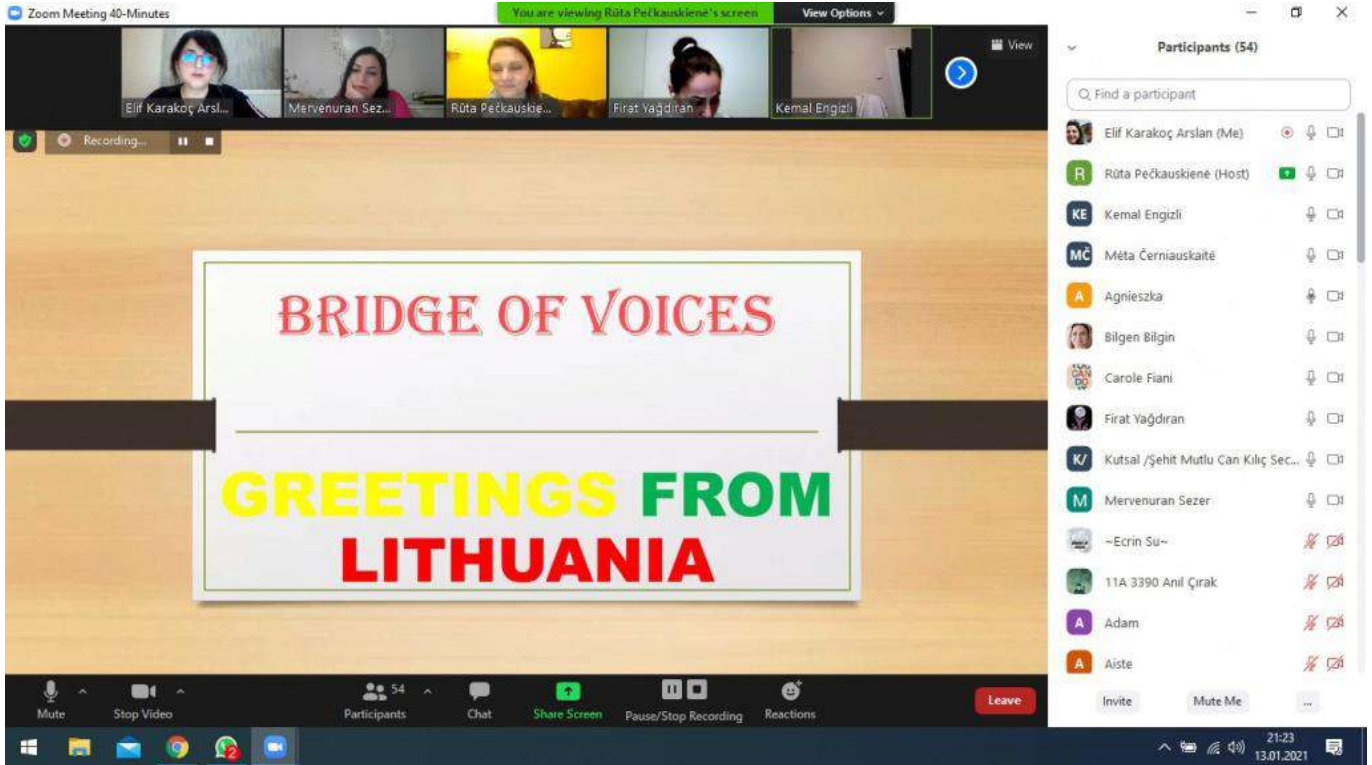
Zoom Meeting 40-Minutes

You are viewing Rūta Pečkauskienė's screen

View Options

View

Elif Karakoç Arsl...

Mervenuran Sez...

Rūta Pečkauskie...

Fırat Yağdıran

Kemal Engizli

Recording...

BRIDGE OF VOICES

GREETINGS FROM LITHUANIA

Participants (54)

Find a participant

Elif Karakoç Arslan (Me)

R Rūta Pečkauskienė (Host)

KE Kemal Engizli

MČ Mėta Černiauskaitė

A Agnieszka

Bilgen Bilgin

Carole Fiani

Fırat Yağdıran

K/ Kutsal /Şehit Mutlu Can Kılıç Sec...

M Mervenuran Sezer

~Ecrin Su~

11A 3390 Anıl Çırak

A Adam

A Aiste

Invite

Mute Me

...

Mute

Stop Video

54

Participants

Chat

Share Screen

Pause/Stop Recording

Reactions

Leave

21:23
13.01.2021